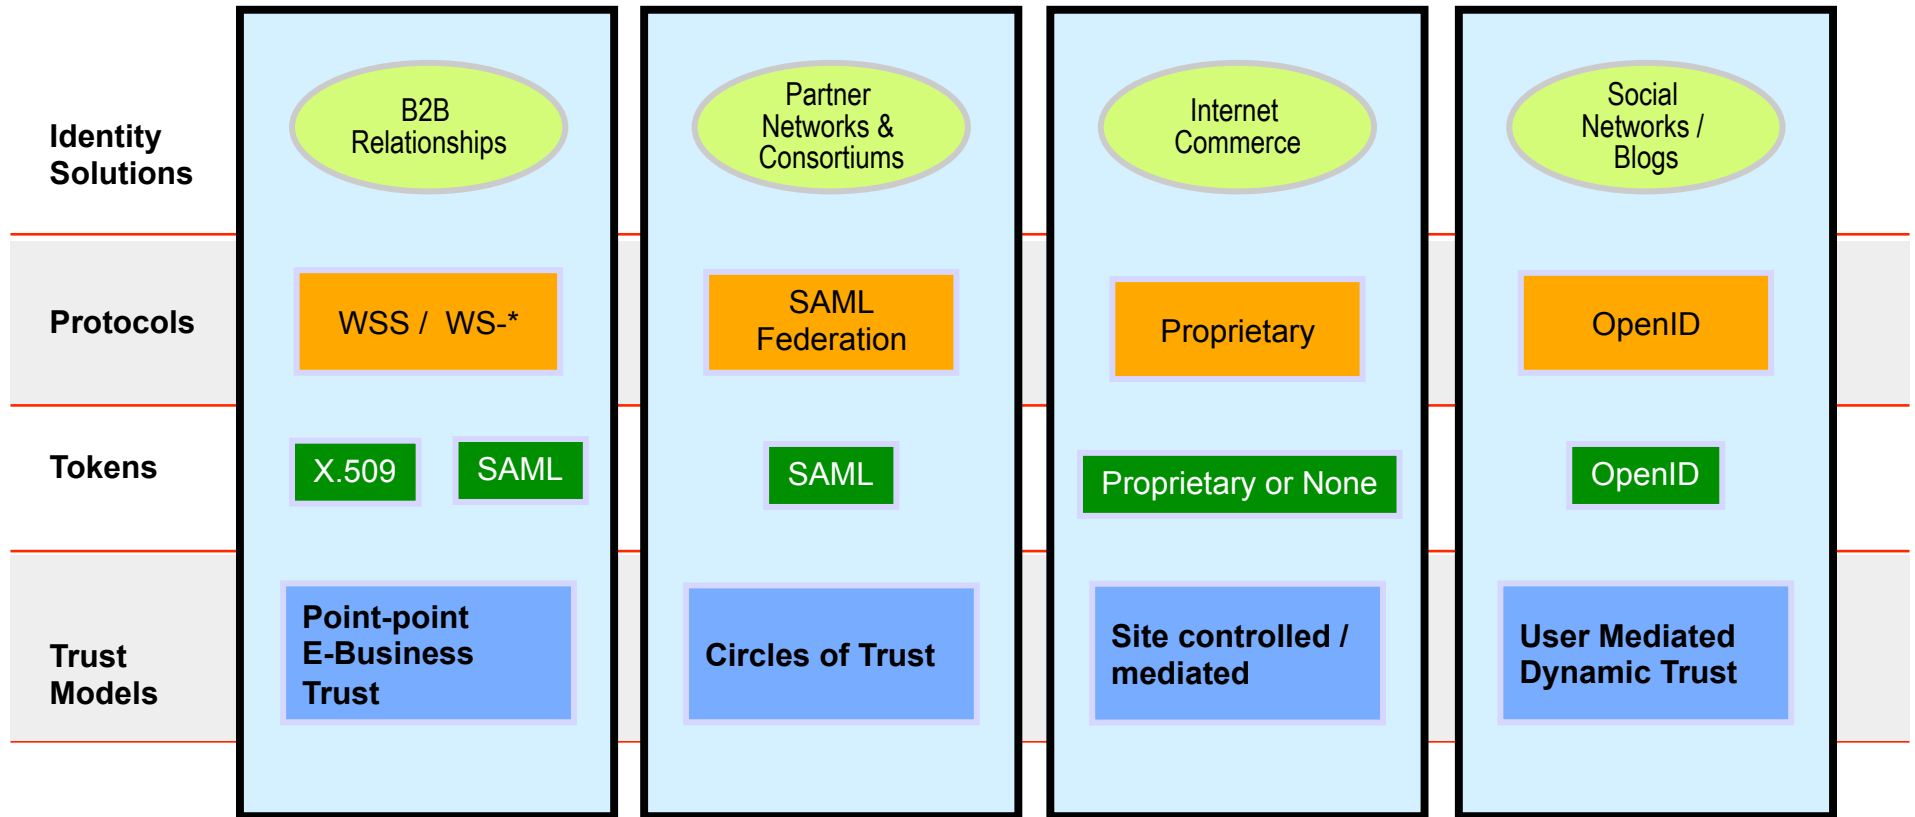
| | | | | |
|---|---|---|---|---|
| Identity Solutions | B2B Relationships | Partner Networks & Consortiums | Internet Commerce | Social Networks / Blogs |
| Protocols | WSS / WS-* | SAML Federation | Proprietary | OpenID |
| Tokens | X.509 SAML | SAML | Proprietary or None | OpenID |
| Trust Models | Point-point E-Business Trust | Circles of Trust | Site controlled / mediated | User Mediated Dynamic Trust |